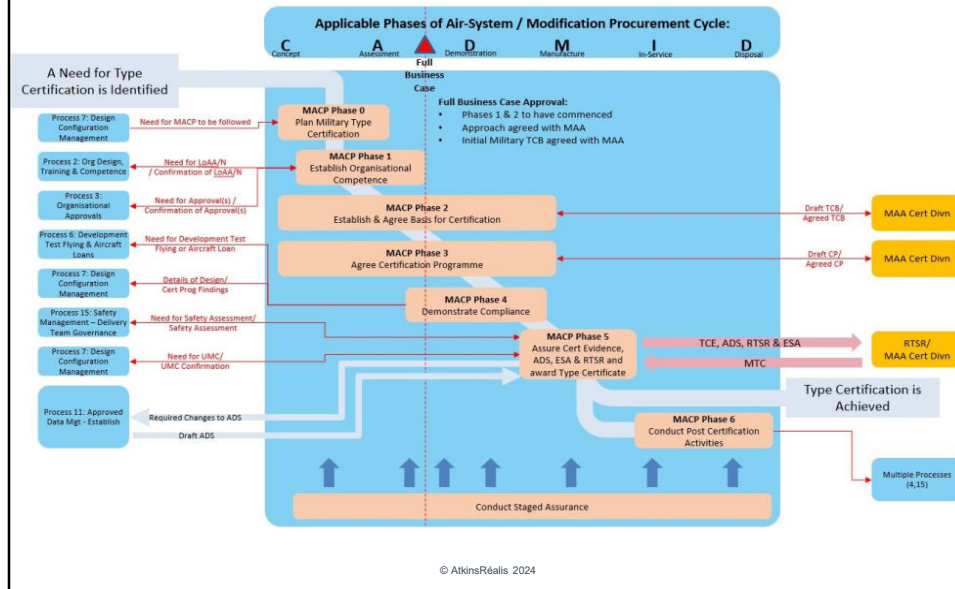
Applicable Phases of Air-System / Modification Procurement Cycle:

C Concept
A Assessment
D Demonstration
M Manufacture
I In-Service
D Disposal

Full Business Case

A Need for Type Certification is Identified

Full Business Case Approval:
• Phases 1 & 2 to have commenced
• Approach agreed with MAA
• Initial Military TCB agreed with MAA

Process 7: Design Configuration Management
Need for MACP to be followed
MACP Phase 0
Plan Military Type Certification

Process 2: Org Design, Training & Competence
Need for LoAA/N / Confirmation of LoAA/N
MACP Phase 1
Establish Organisational Competence

Process 3: Organisational Approvals
Need for Approval(s) / Confirmation of Approval(s)

MACP Phase 2
Establish & Agree Basis for Certification
Draft TCB/ Agreed TCB
MAA Cert Divn

Process 6: Development Test Flying & Aircraft Loans
Need for Development Test Flying or Aircraft Loan
MACP Phase 3
Agree Certification Programme
Draft CP/ Agreed CP
MAA Cert Divn

Process 7: Design Configuration Management
Details of Design/ Cert Prog Findings
MACP Phase 4
Demonstrate Compliance

Process 15: Safety Management – Delivery Team Governance
Need for Safety Assessment/ Safety Assessment
MACP Phase 5
Assure Cert Evidence, ADS, ESA & RTSR and award Type Certificate
TCE, ADS, RTSR & ESA
RTSR/ MAA Cert Divn
MTC

Process 7: Design Configuration Management
Need for UMC/ UMC Confirmation

Type Certification is Achieved

Process 11: Approved Data Mgt - Establish
Required Changes to ADS
Draft ADS

MACP Phase 6
Conduct Post Certification Activities
Multiple Processes (4,15)

Conduct Staged Assurance

© AtkinsRéalis 2024